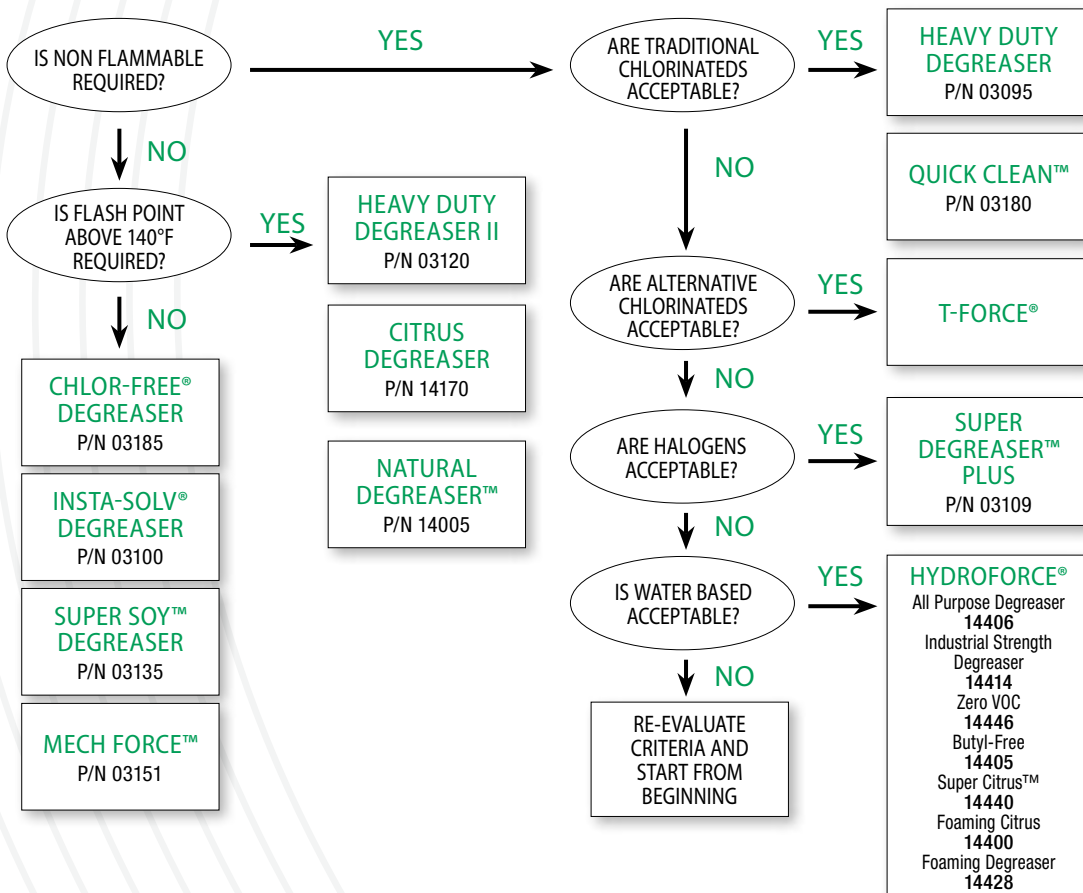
IS NON FLAMMABLE REQUIRED?

YES

ARE TRADITIONAL CHLORINATEDS ACCEPTABLE?

YES

HEAVY DUTY DEGREASER
P/N 03095

NO

QUICK CLEAN™
P/N 03180

NO

IS FLASH POINT ABOVE 140°F REQUIRED?

YES

HEAVY DUTY DEGREASER II
P/N 03120

NO

CITRUS DEGREASER
P/N 14170

NATURAL DEGREASER™
P/N 14005

CHLOR-FREE® DEGREASER
P/N 03185

INSTA-SOLV® DEGREASER
P/N 03100

SUPER SOY™ DEGREASER
P/N 03135

MECH FORCE™
P/N 03151

ARE ALTERNATIVE CHLORINATEDS ACCEPTABLE?

YES

T-FORCE®

NO

ARE HALOGENS ACCEPTABLE?

YES

SUPER DEGREASER™ PLUS
P/N 03109

NO

IS WATER BASED ACCEPTABLE?

YES

HYDROFORCE®
All Purpose Degreaser
**14406**
Industrial Strength Degreaser
**14414**
Zero VOC
**14446**
Butyl-Free
**14405**
Super Citrus™
**14440**
Foaming Citrus
**14400**
Foaming Degreaser
**14428**

NO

RE-EVALUATE CRITERIA AND START FROM BEGINNING